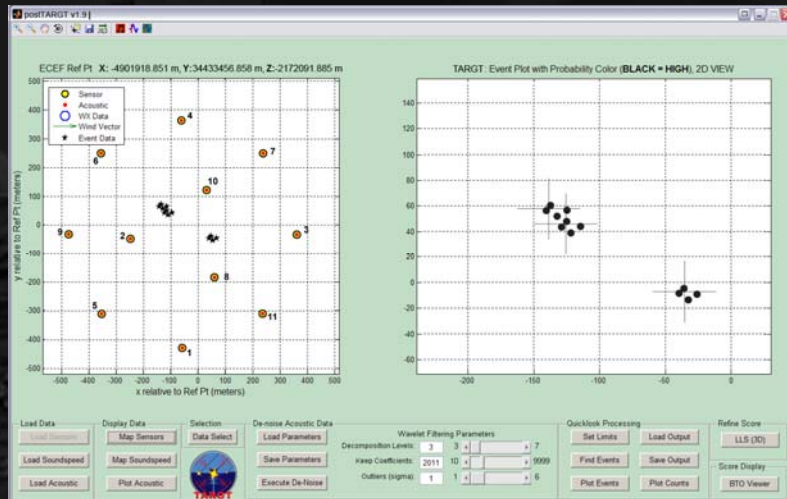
postTARGT v1.9

ECEF Ref Pt X: -4901918.851 m, Y:34433456.858 m, Z:-2172091.885 m

Sensor
Acoustic
WX Data
Wind Vector
Event Data

4
6
7
10
9
2
3
8
5
11
1

500
400
300
200
100
0
-100
-200
-300
-400
-500

-500 -400 -300 -200 -100 0 100 200 300 400 500

y relative to Ref Pt (meters)
x relative to Ref Pt (meters)

TARGT : Event Plot with Probability Color (**BLACK = HIGH**), 2D VIEW

140
120
100
80
60
40
20
0
-20
-40
-60

-200 -150 -100 -50 0

Load Data
Load Sensors
Load Soundspeed
Load Acoustic

Display Data
Map Sensors
Map Soundspeed
Plot Acoustic

Selection
Data Select

TARGT

De-noise Acoustic Data
Load Parameters
Save Parameters
Execute De-Noise

Wavelet Filtering Parameters
Decomposition Levels: 3 3 7
Keep Coefficients: 2011 10 9999
Outliers (sigma): 1 1 6

Quicklook Processing
Set Limits
Load Output
Find Events
Save Output
Plot Events
Plot Counts

Refine Score
LLS (3D)

Score Display
BTO Viewer